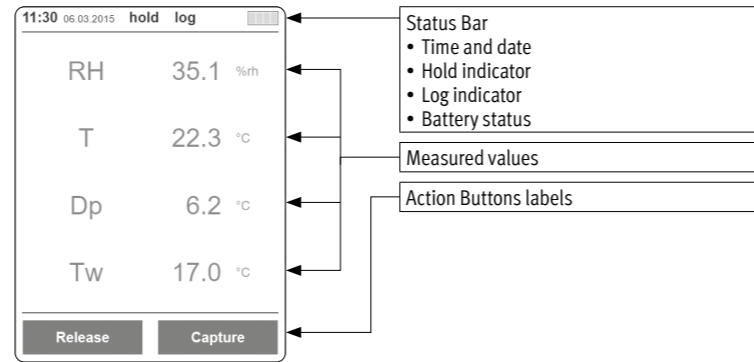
11:30 06.03.2015 hold log

RH 35.1 %rh

T 22.3 °C

Dp 6.2 °C

Tw 17.0 °C

Release Capture

Status Bar
• Time and date
• Hold indicator
• Log indicator
• Battery status

Measured values

Action Buttons labels